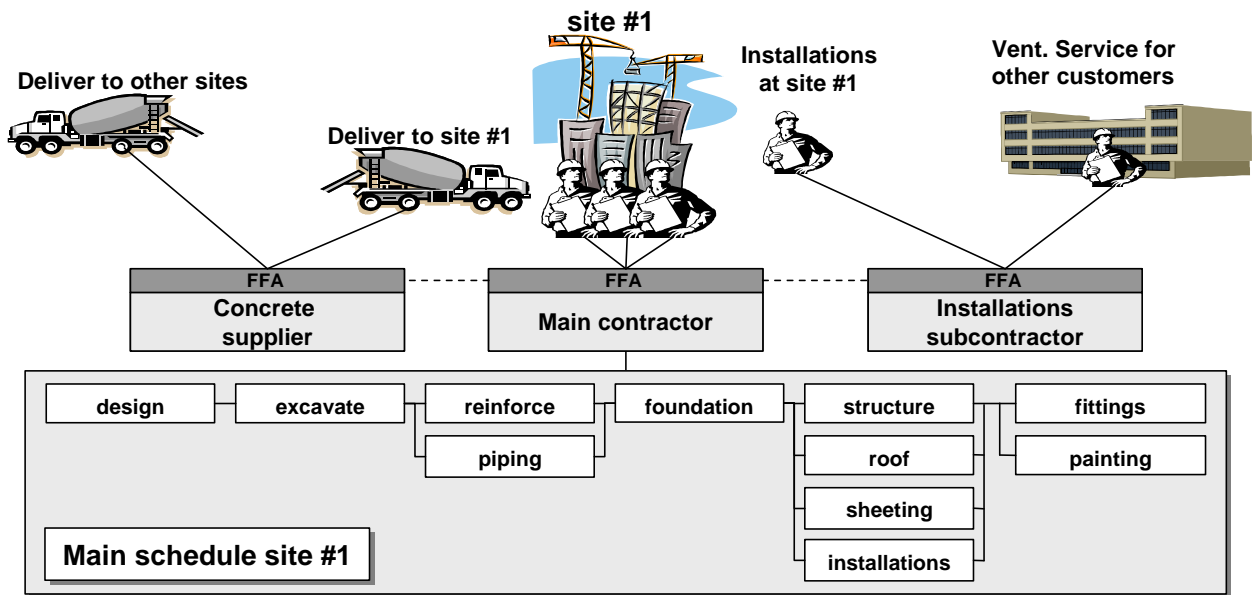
site #1

Deliver to other sites

Deliver to site #1

Installations at site #1

Vent. Service for other customers

FFA
Concrete supplier

FFA
Main contractor

FFA
Installations subcontractor

design

excavate

reinforce

piping

foundation

structure

roof

sheeting

installations

fittings

painting

Main schedule site #1